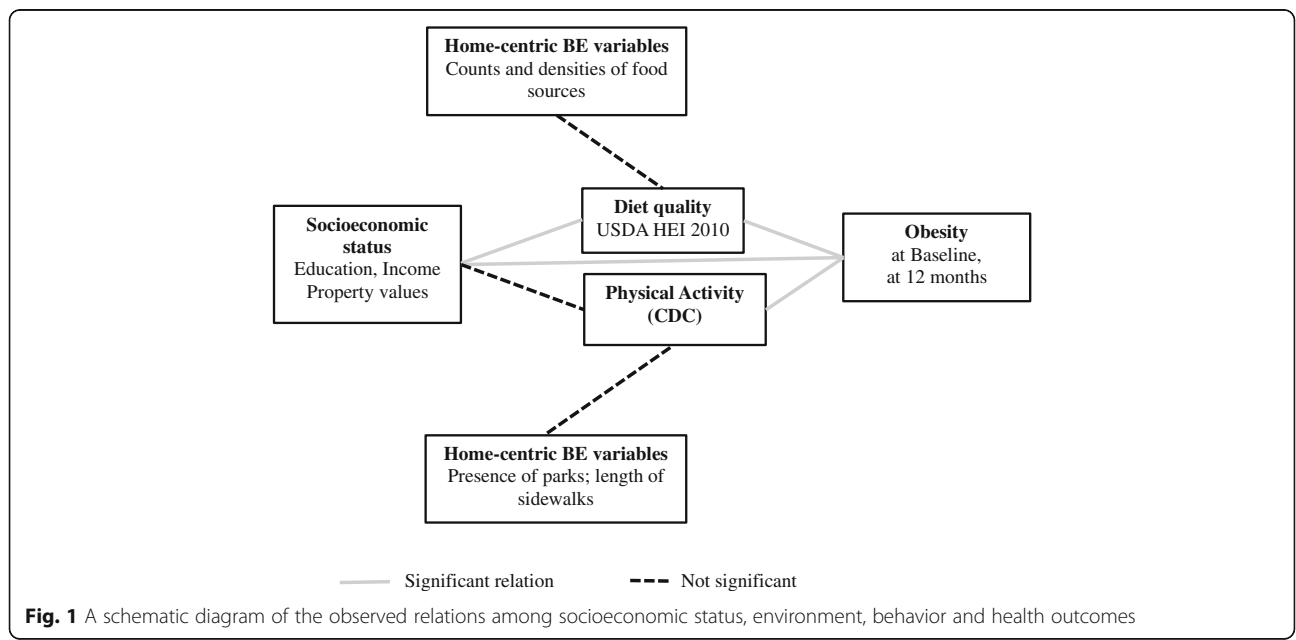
**Home-centric BE variables**
Counts and densities of food sources

**Socioeconomic status**
Education, Income
Property values

**Diet quality**
USDA HEI 2010

**Obesity**
at Baseline,
at 12 months

**Physical Activity (CDC)**

**Home-centric BE variables**
Presence of parks; length of sidewalks

Significant relation

Not significant

**Fig. 1** A schematic diagram of the observed relations among socioeconomic status, environment, behavior and health outcomes